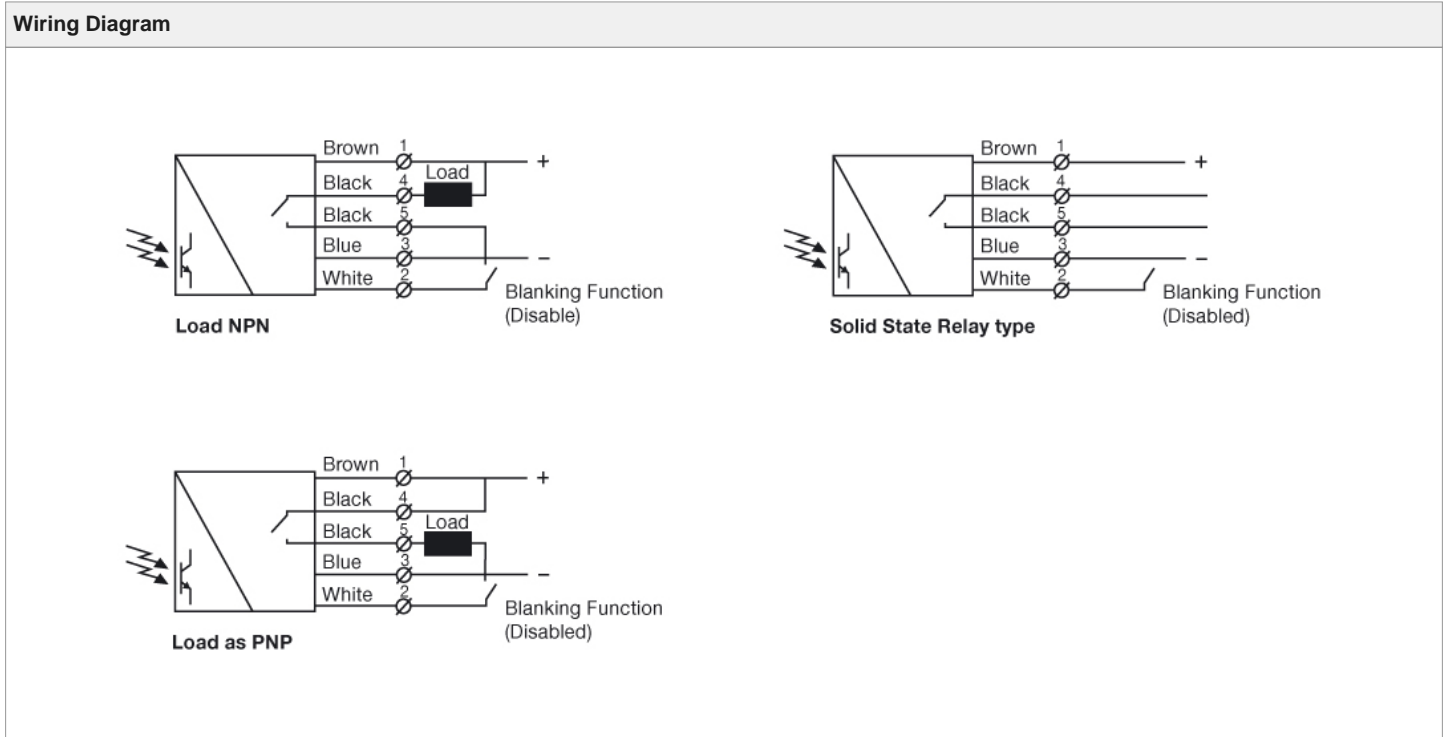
Wiring Diagram

Brown 1
Black 4
Load
Black 5
Blue 3
White 2
+
–
Blanking Function (Disable)
Load NPN

Brown 1
Black 4
Black 5
Blue 3
White 2
+
–
Blanking Function (Disabled)
Solid State Relay type

Brown 1
Black 4
Black 5
Load
Blue 3
White 2
+
–
Blanking Function (Disabled)
Load as PNP